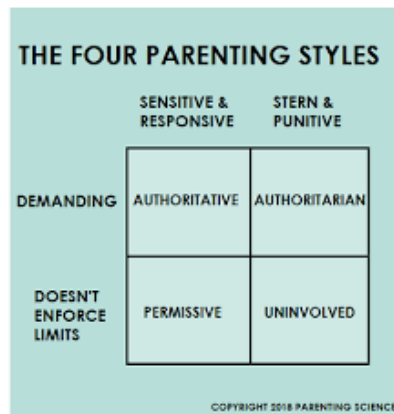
THE FOUR PARENTING STYLES

| | SENSITIVE & RESPONSIVE | STERN & PUNITIVE |
|---|---|---|
| DEMANDING | AUTHORITATIVE | AUTHORITARIAN |
| DOESN'T ENFORCE LIMITS | PERMISSIVE | UNINVOLVED |

COPYRIGHT 2018 PARENTING SCIENC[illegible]